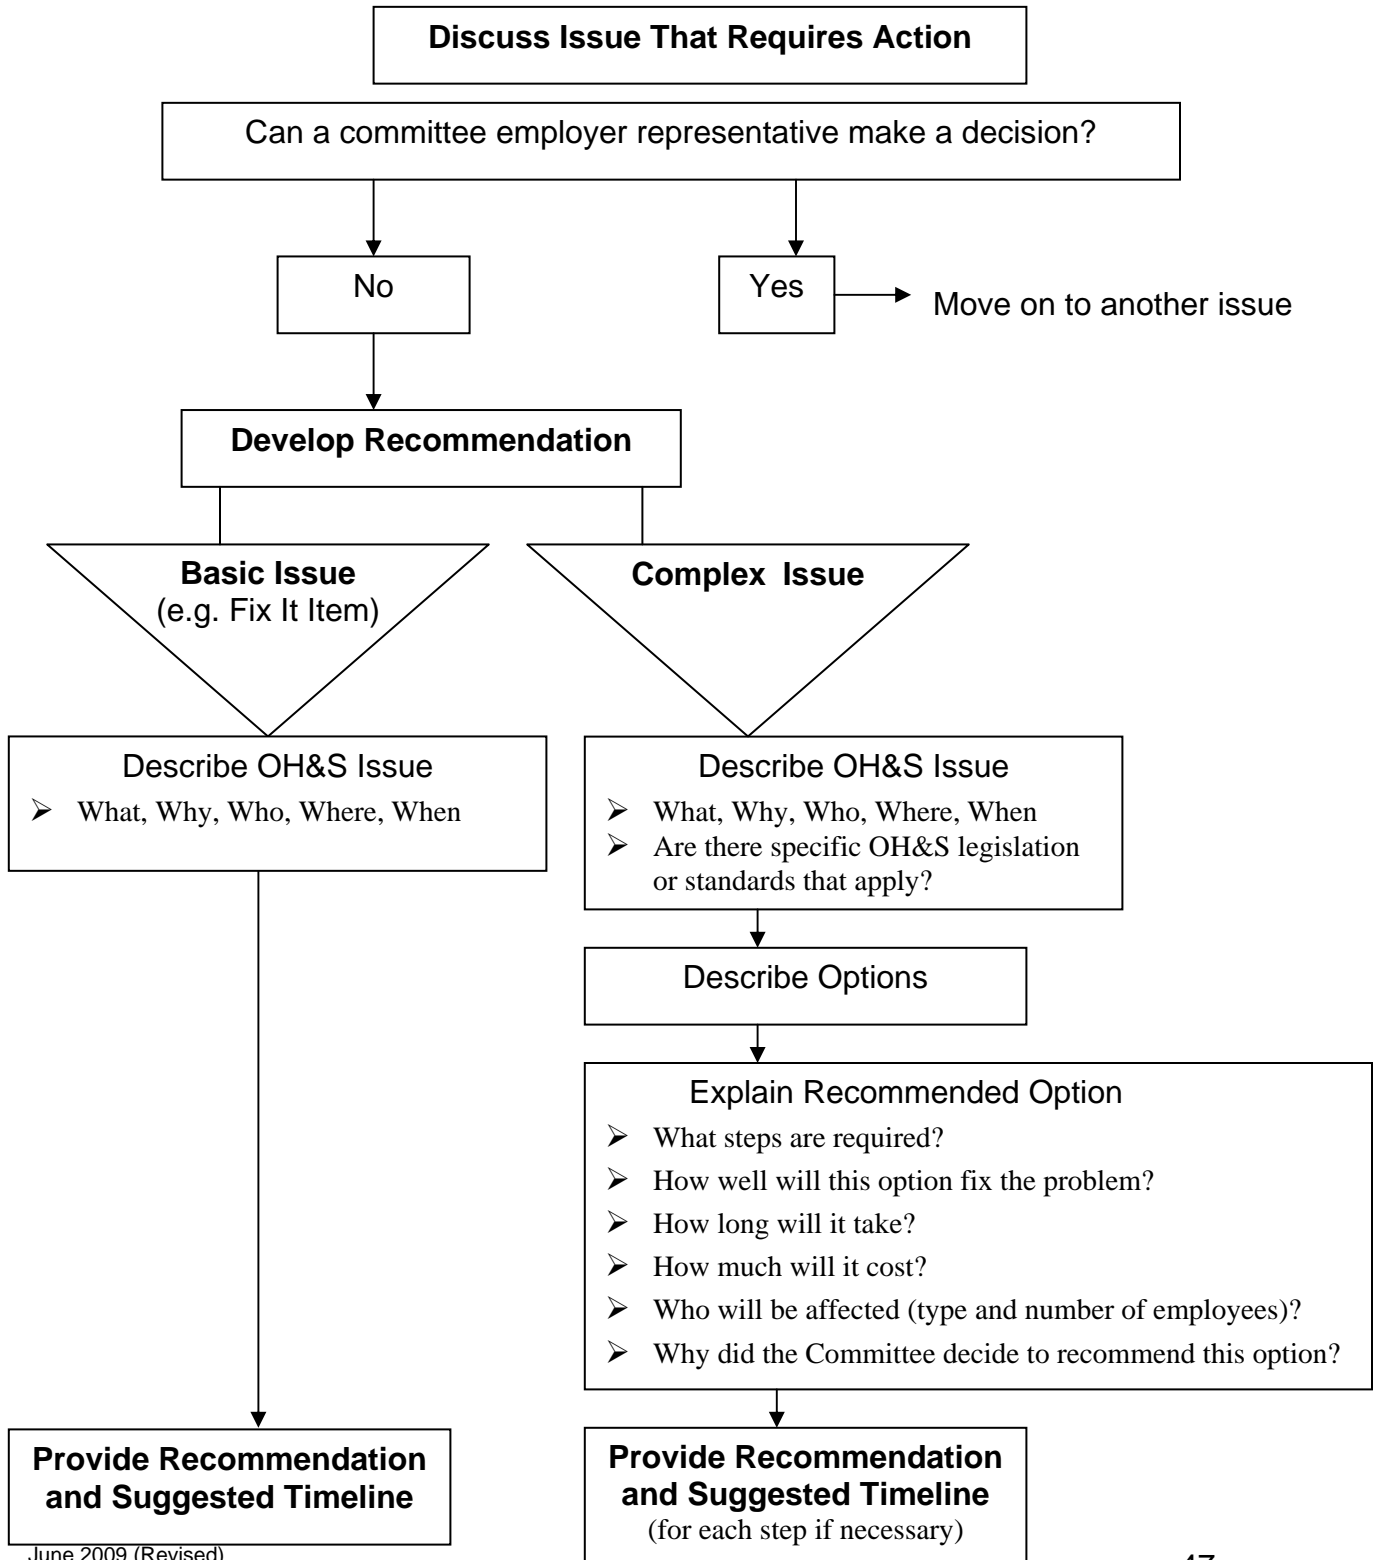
**Discuss Issue That Requires Action**

Can a committee employer representative make a decision?

No

Yes

Move on to another issue

**Develop Recommendation**

**Basic Issue**
(e.g. Fix It Item)

**Complex Issue**

Describe OH&S Issue
- What, Why, Who, Where, When

Describe OH&S Issue
- What, Why, Who, Where, When
- Are there specific OH&S legislation or standards that apply?

Describe Options

Explain Recommended Option
- What steps are required?
- How well will this option fix the problem?
- How long will it take?
- How much will it cost?
- Who will be affected (type and number of employees)?
- Why did the Committee decide to recommend this option?

**Provide Recommendation and Suggested Timeline**

**Provide Recommendation and Suggested Timeline**
(for each step if necessary)

June 2009 (Revised)

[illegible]